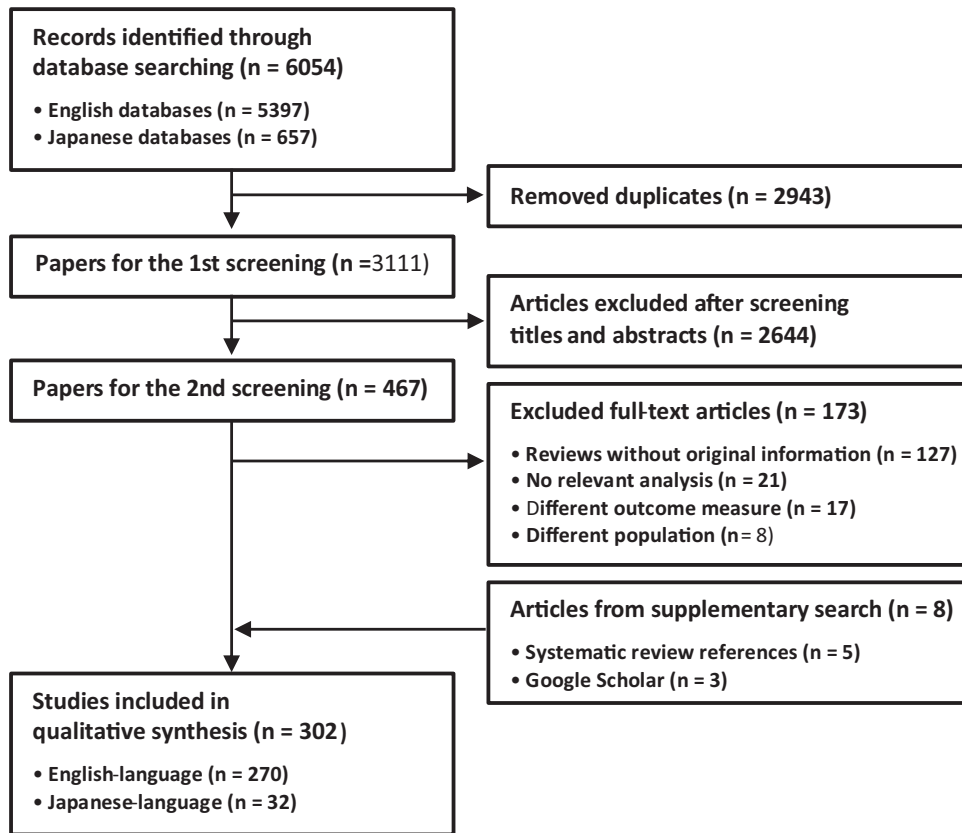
Records identified through database searching (n = 6054)

• English databases (n = 5397)
• Japanese databases (n = 657)

Removed duplicates (n = 2943)

Papers for the 1st screening (n =3111)

Articles excluded after screening titles and abstracts (n = 2644)

Papers for the 2nd screening (n = 467)

Excluded full-text articles (n = 173)

• Reviews without original information (n = 127)
• No relevant analysis (n = 21)
• Different outcome measure (n = 17)
• Different population (n= 8)

Articles from supplementary search (n = 8)

• Systematic review references (n = 5)
• Google Scholar (n = 3)

Studies included in qualitative synthesis (n = 302)

• English-language (n = 270)
• Japanese-language (n = 32)